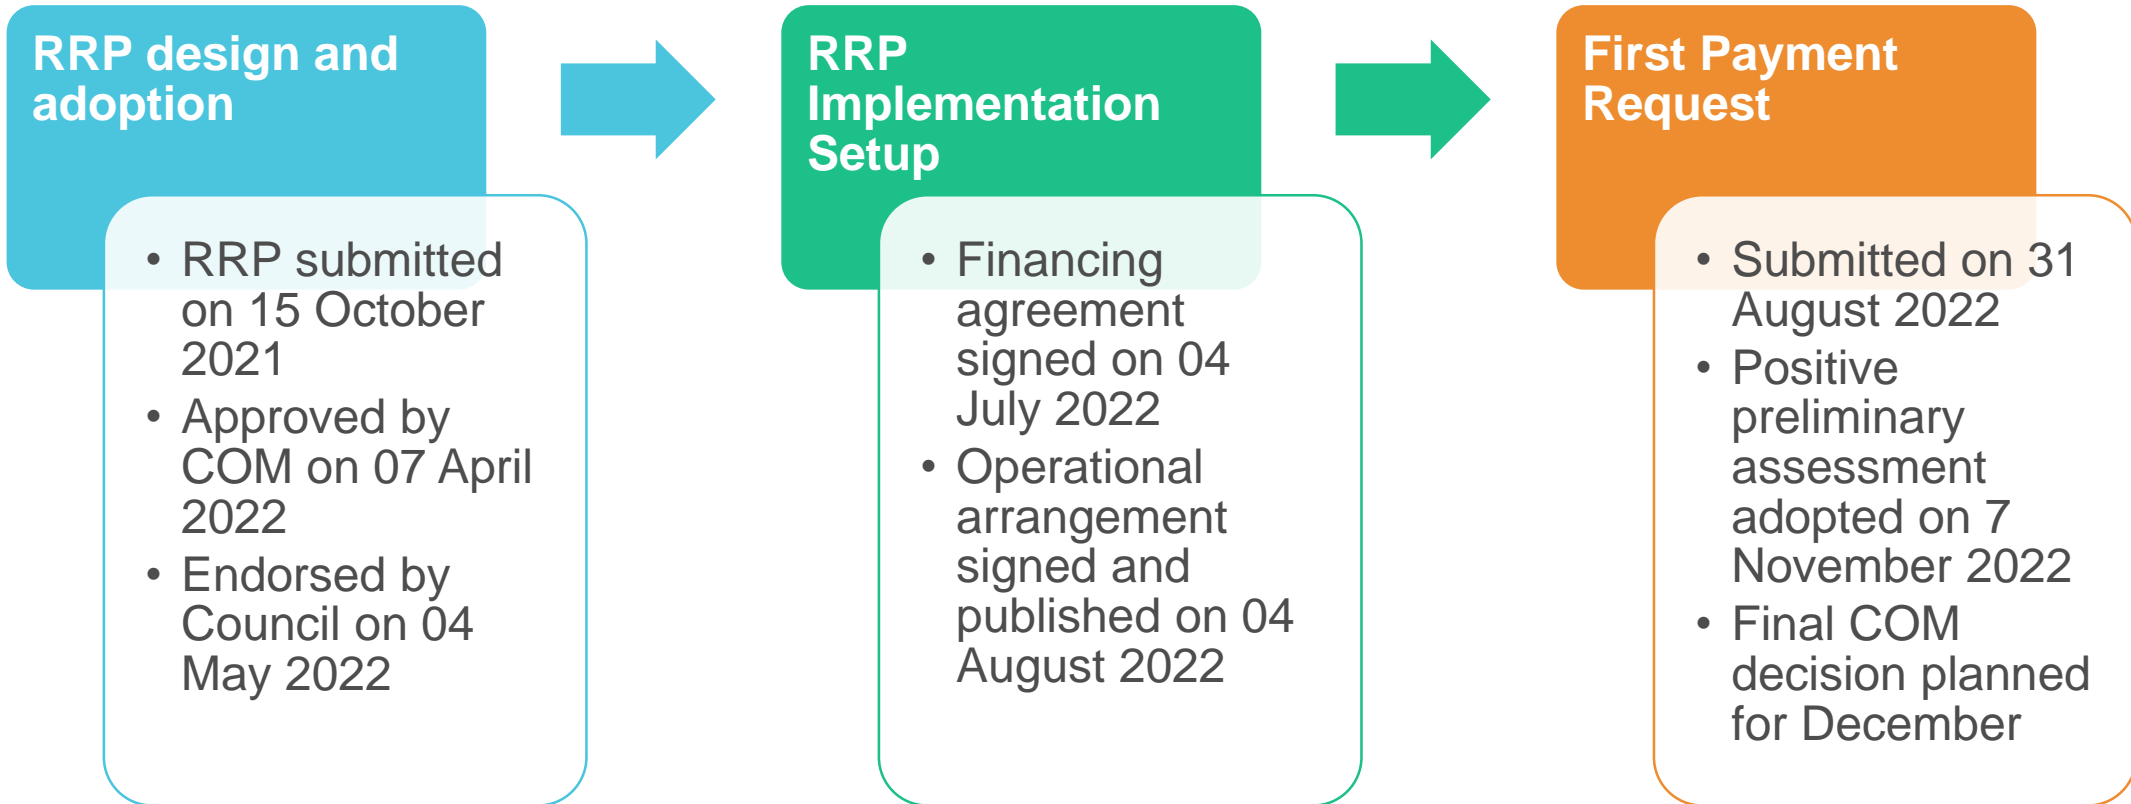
RRP design and adoption

- RRP submitted on 15 October 2021
- Approved by COM on 07 April 2022
- Endorsed by Council on 04 May 2022

RRP Implementation Setup

- Financing agreement signed on 04 July 2022
- Operational arrangement signed and published on 04 August 2022

First Payment Request

- Submitted on 31 August 2022
- Positive preliminary assessment adopted on 7 November 2022
- Final COM decision planned for December